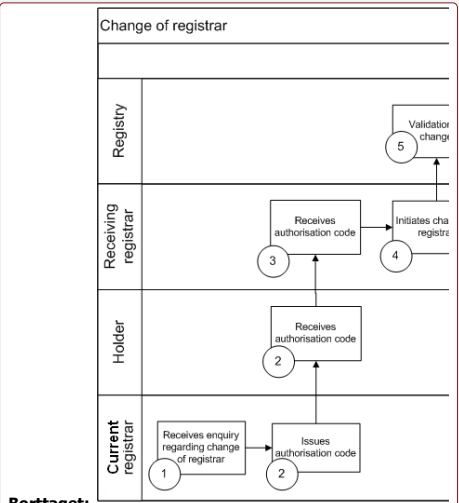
Change of registrar

Registry

Validation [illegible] change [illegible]

5

Receiving registrar

Receives authorisation code

3

Initiates cha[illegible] registra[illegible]

4

Holder

Receives authorisation code

2

Current registrar

Receives enquiry regarding change of registrar

1

Issues authorisation code

2

Borttaget: